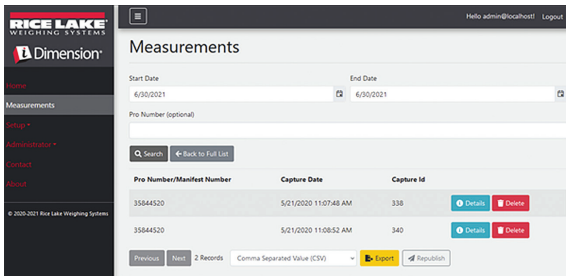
RICE LAKE
WEIGHING SYSTEMS

iDimension®

Home
Measurements
Setup ▾
Administrator ▾
Contact
About

© 2020-2021 Rice Lake Weighing Systems

Hello admin@localhost! Logout

Measurements

Start Date
6/30/2021

End Date
6/30/2021

Pro Number (optional)

Search
Back to Full List

| Pro Number/Manifest Number | Capture Date | Capture Id | |
|---|---|---|---|
| 35844520 | 5/21/2020 11:07:48 AM | 338 | Details Delete |
| 35844520 | 5/21/2020 11:08:52 AM | 340 | Details Delete |

Previous Next 2 Records Comma Separated Value (CSV) Export Republish